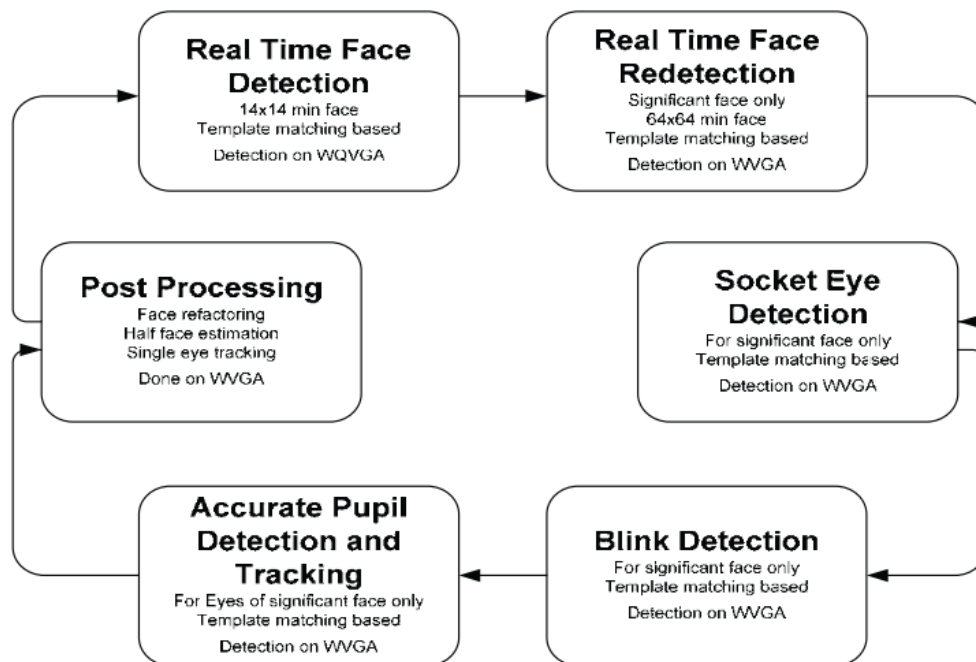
Real Time Face Detection
14x14 min face
Template matching based
Detection on WQVGA

Real Time Face Redetection
Significant face only
64x64 min face
Template matching based
Detection on WVGA

Post Processing
Face refactoring
Half face estimation
Single eye tracking
Done on WVGA

Socket Eye Detection
For significant face only
Template matching based
Detection on WVGA

Accurate Pupil Detection and Tracking
For Eyes of significant face only
Template matching based
Detection on WVGA

Blink Detection
For significant face only
Template matching based
Detection on WVGA